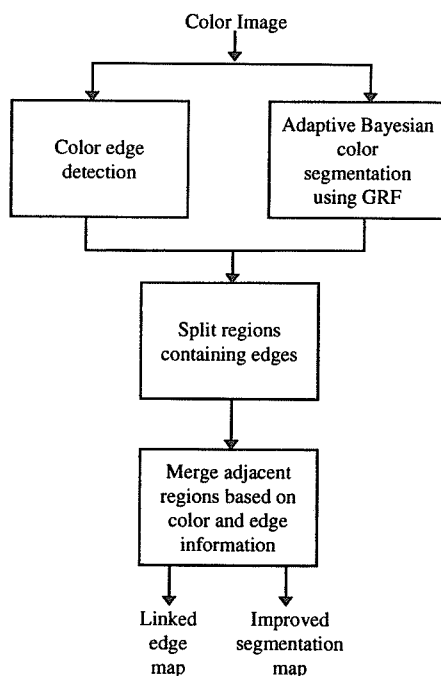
Color Image

Color edge detection

Adaptive Bayesian color segmentation using GRF

Split regions containing edges

Merge adjacent regions based on color and edge information

Linked edge map

Improved segmentation map